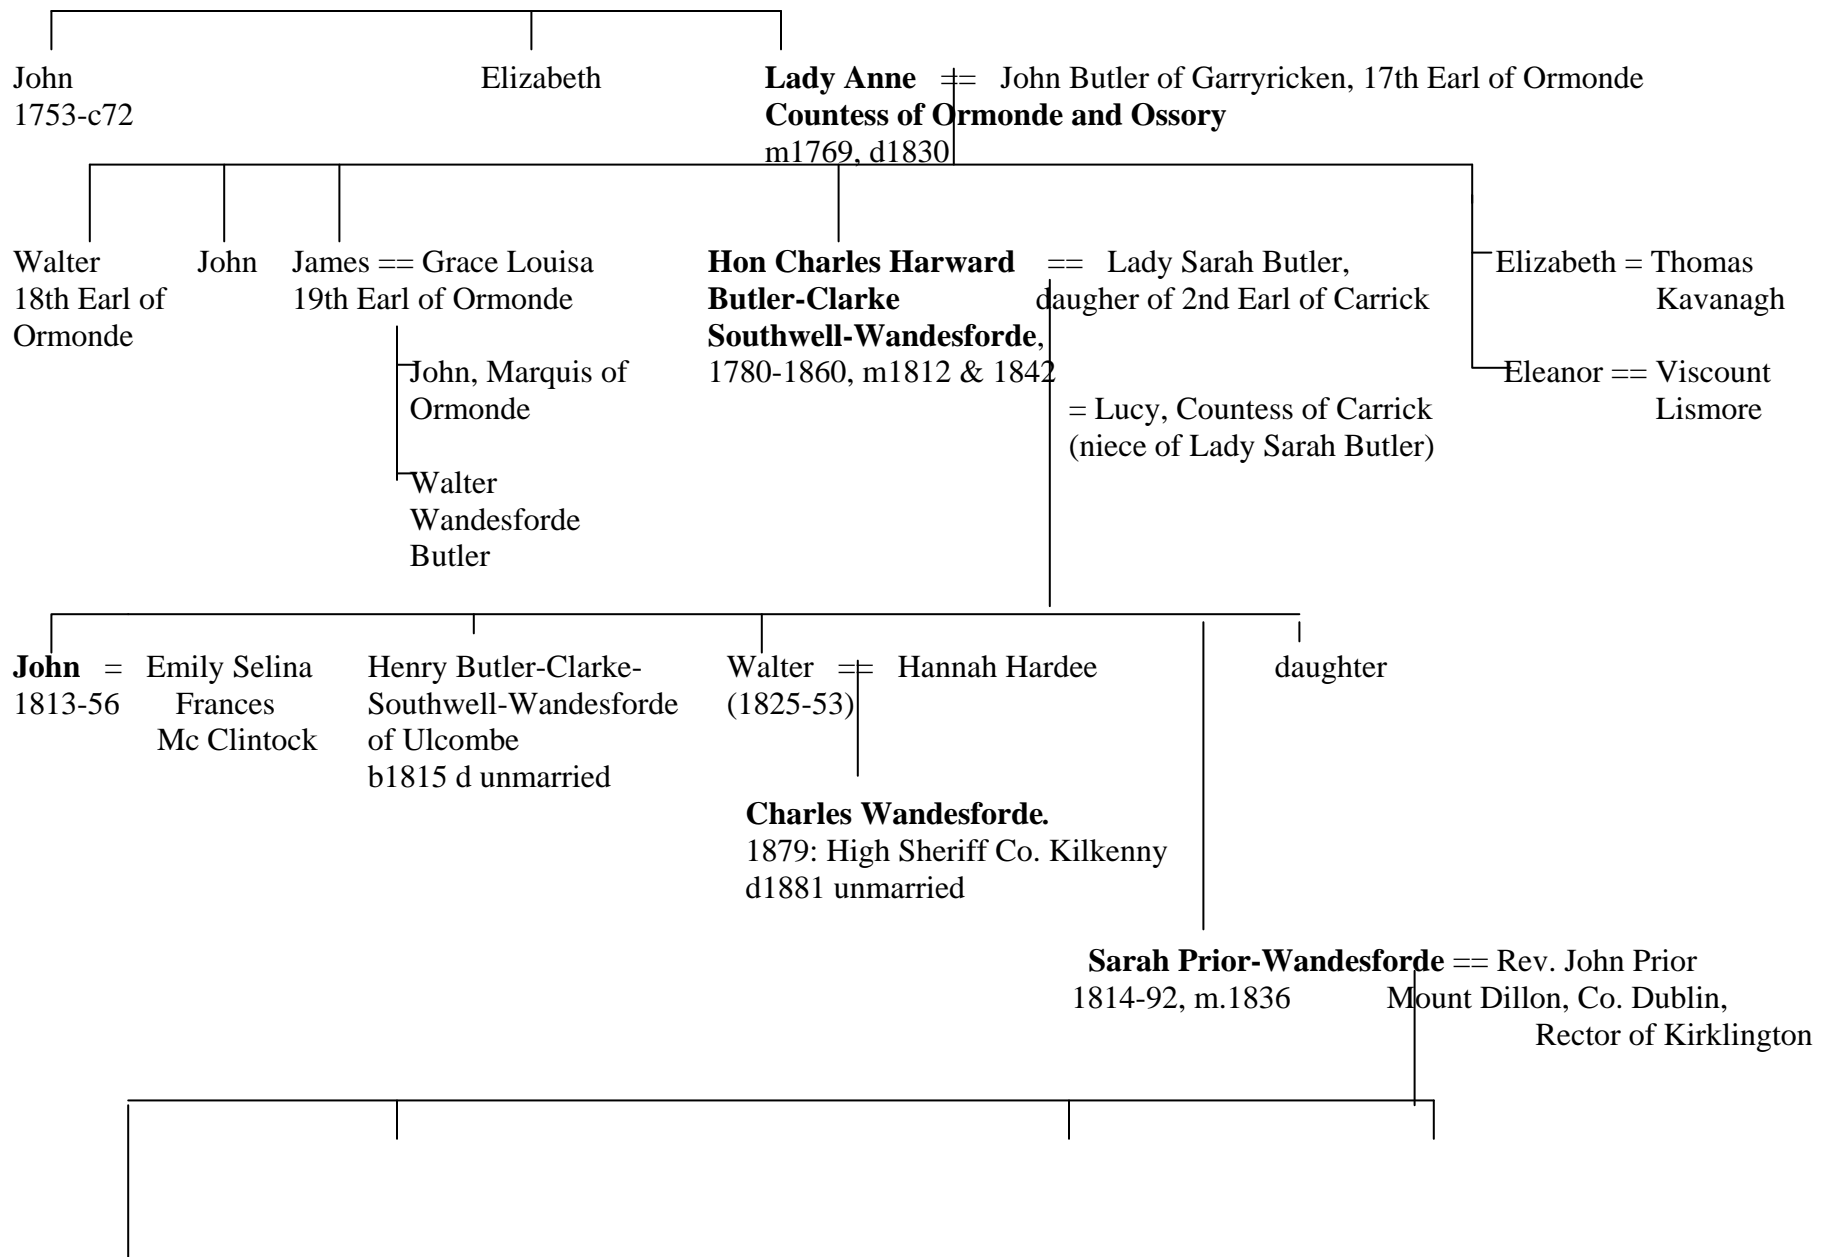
John
1753-c72

Elizabeth

**Lady Anne** == John Butler of Garryricken, 17th Earl of Ormonde
**Countess of Ormonde and Ossory**
m1769, d1830

Walter
18th Earl of Ormonde

John

James == Grace Louisa
19th Earl of Ormonde

John, Marquis of Ormonde

Walter Wandesforde Butler

**Hon Charles Harward Butler-Clarke Southwell-Wandesforde**, 1780-1860, m1812 & 1842

== Lady Sarah Butler, daugher of 2nd Earl of Carrick

= Lucy, Countess of Carrick (niece of Lady Sarah Butler)

Elizabeth = Thomas Kavanagh

Eleanor == Viscount Lismore

**John** = Emily Selina Frances Mc Clintock
1813-56

Henry Butler-Clarke-Southwell-Wandesforde of Ulcombe
b1815 d unmarried

Walter == Hannah Hardee
(1825-53)

**Charles Wandesforde.**
1879: High Sheriff Co. Kilkenny
d1881 unmarried

daughter

**Sarah Prior-Wandesforde** == Rev. John Prior
1814-92, m.1836

Mount Dillon, Co. Dublin,
Rector of Kirklington